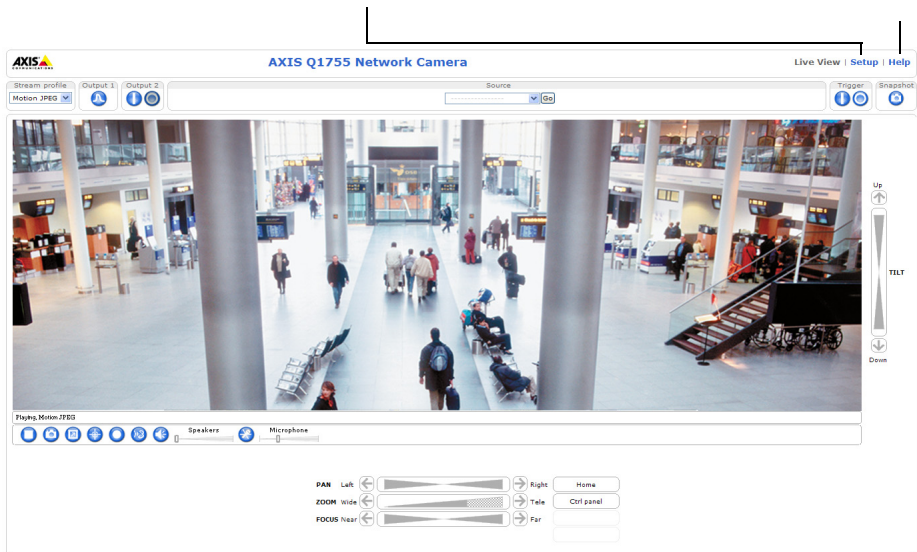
AXIS

AXIS Q1755 Network Camera

Live View | Setup | Help

Stream profile
Motion JPEG

Output 1

Output 2

Source

Go

Trigger

Snapshot

Up

TILT

Down

Playing, Motion JPEG

Speakers

Microphone

PAN Left Right Home

ZOOM Wide Tele Ctrl panel

FOCUS Near Far